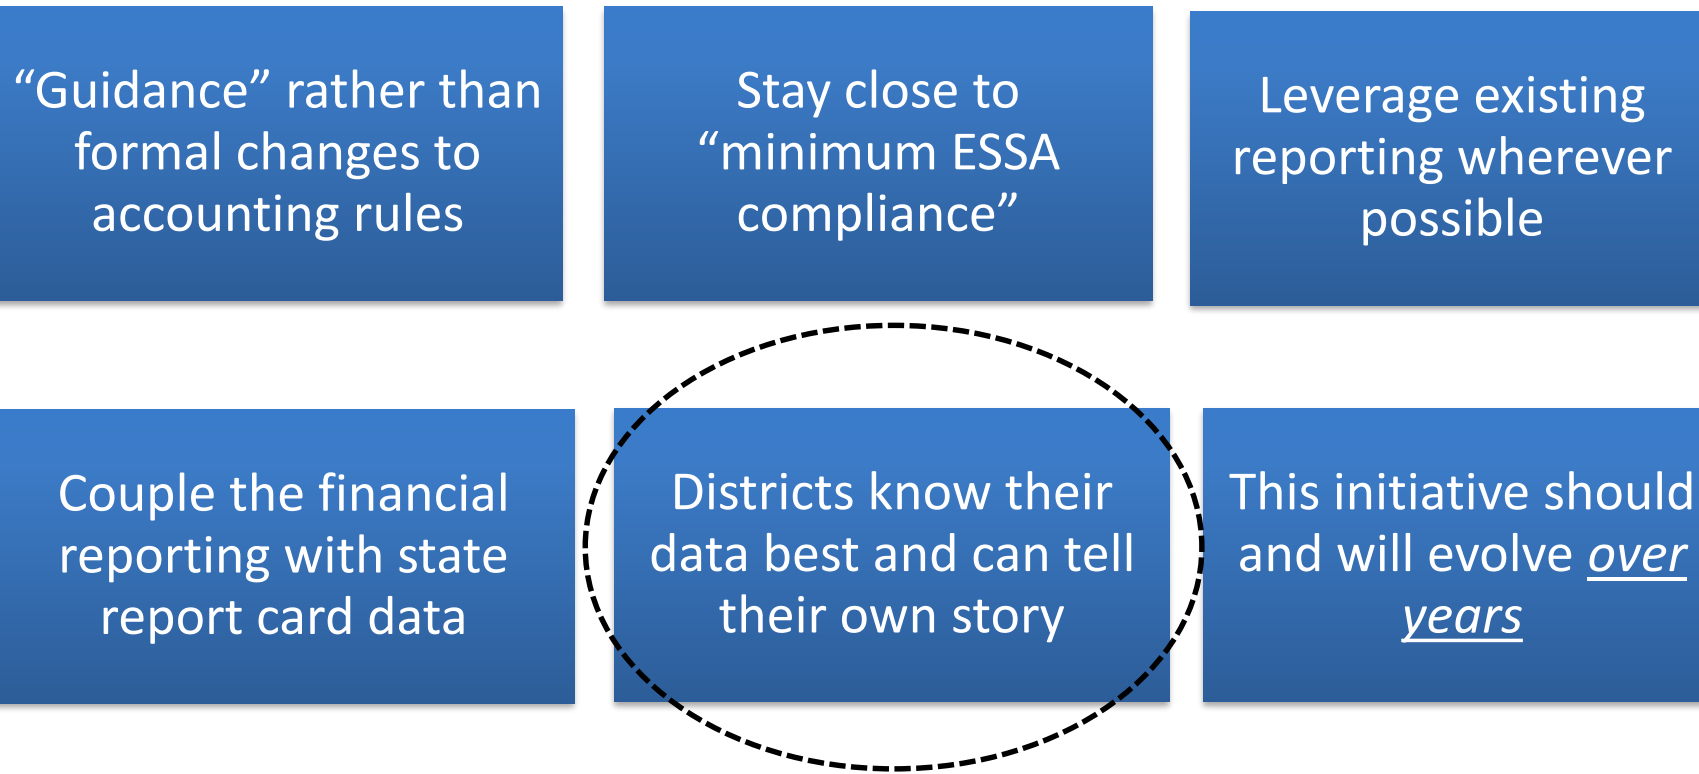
“Guidance” rather than formal changes to accounting rules

Stay close to “minimum ESSA compliance”

Leverage existing reporting wherever possible

Couple the financial reporting with state report card data

Districts know their data best and can tell their own story

This initiative should and will evolve over years